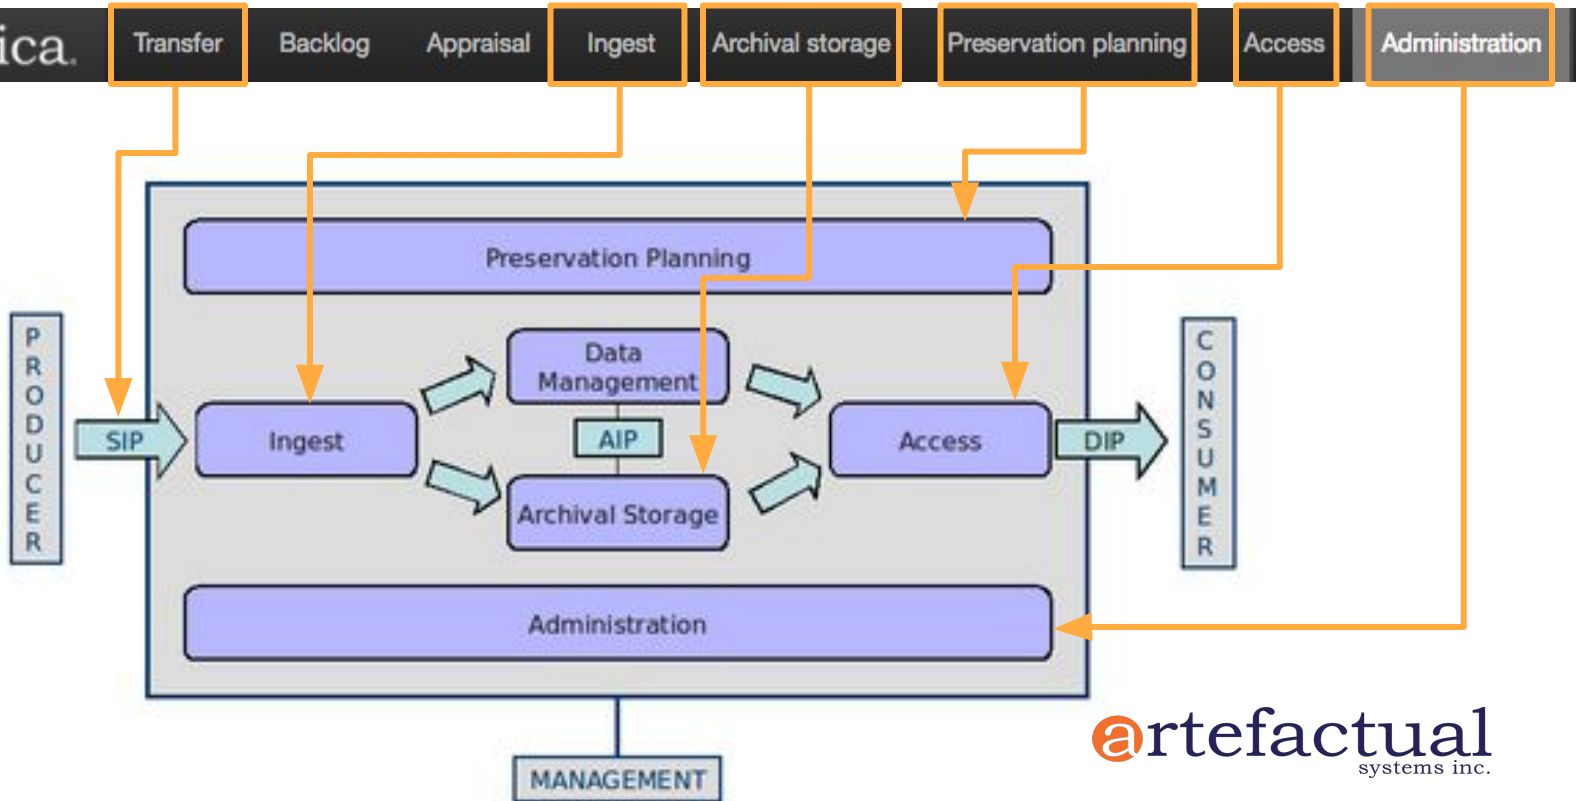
ica. Transfer Backlog Appraisal Ingest Archival storage Preservation planning Access Administration

Preservation Planning

PRODUCER

SIP

Ingest

Data Management

AIP

Archival Storage

Access

DIP

CONSUMER

Administration

MANAGEMENT

artefactual
systems inc.